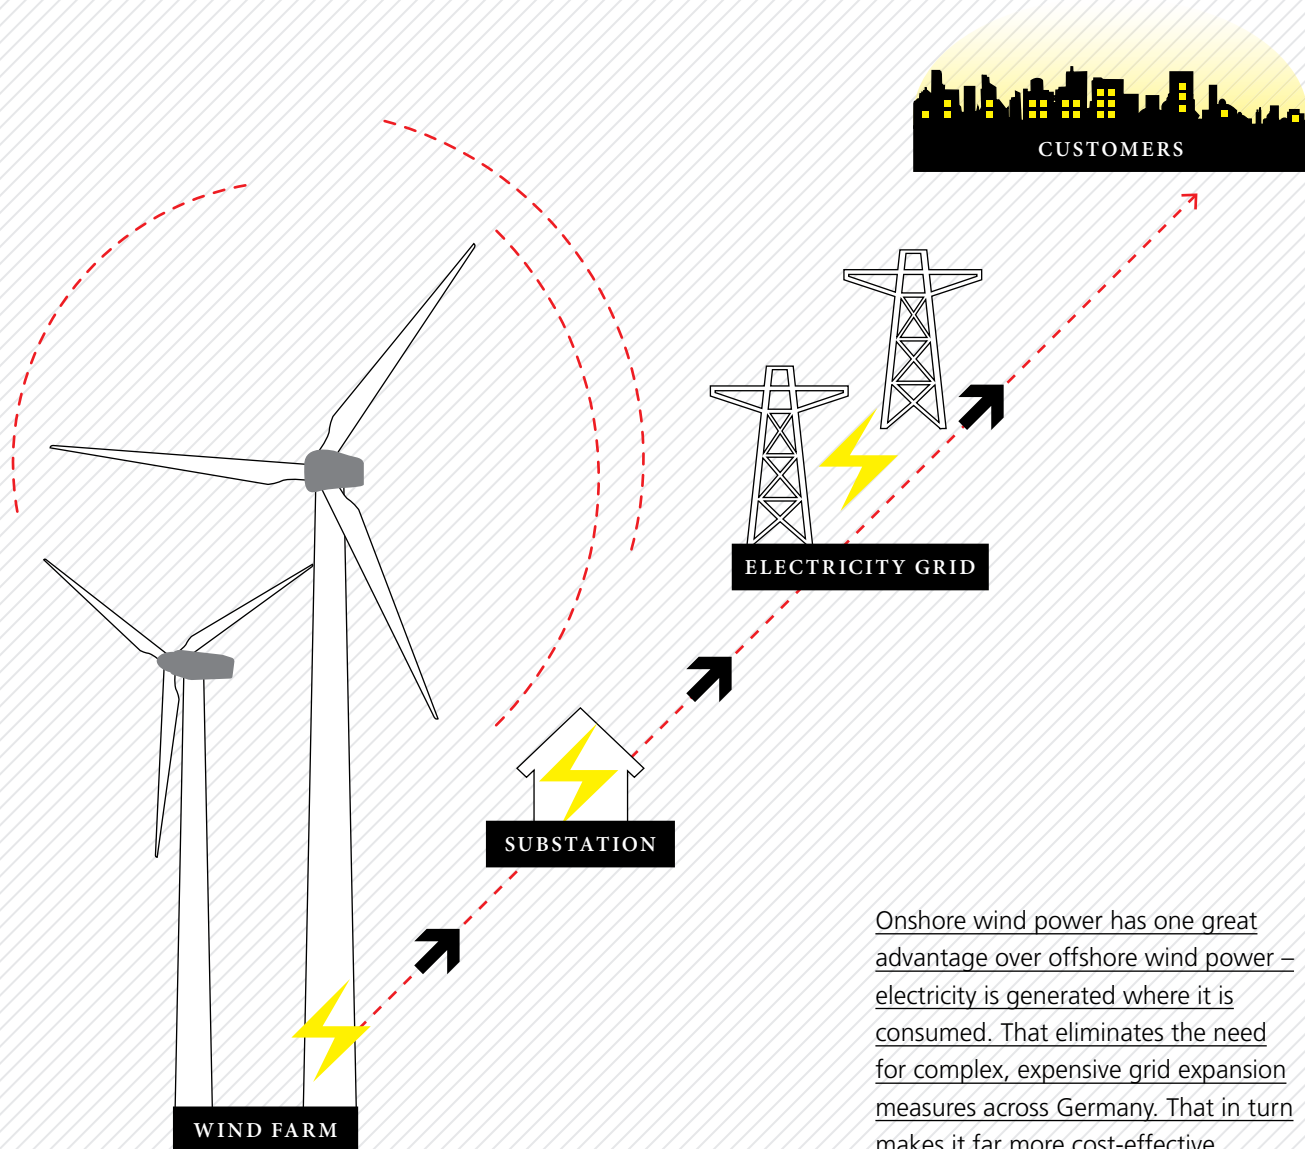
CUSTOMERS

ELECTRICITY GRID

SUBSTATION

WIND FARM

Onshore wind power has one great advantage over offshore wind power – electricity is generated where it is consumed. That eliminates the need for complex, expensive grid expansion measures across Germany. That in turn makes it far more cost-effective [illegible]